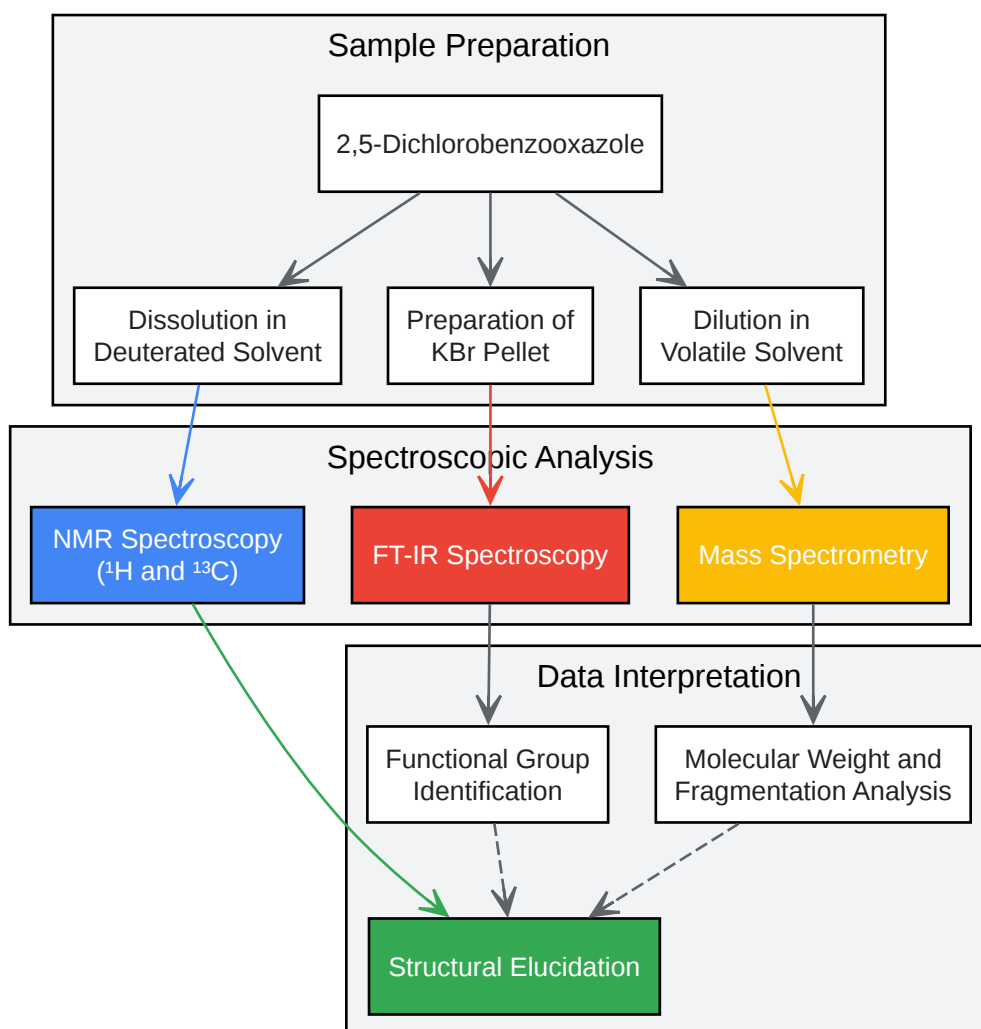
Sample Preparation

2,5-Dichlorobenzooxazole

Dissolution in Deuterated Solvent

Preparation of KBr Pellet

Dilution in Volatile Solvent

Spectroscopic Analysis

NMR Spectroscopy ($^1$H and $^{13}$C)

FT-IR Spectroscopy

Mass Spectrometry

Data Interpretation

Functional Group Identification

Molecular Weight and Fragmentation Analysis

Structural Elucidation